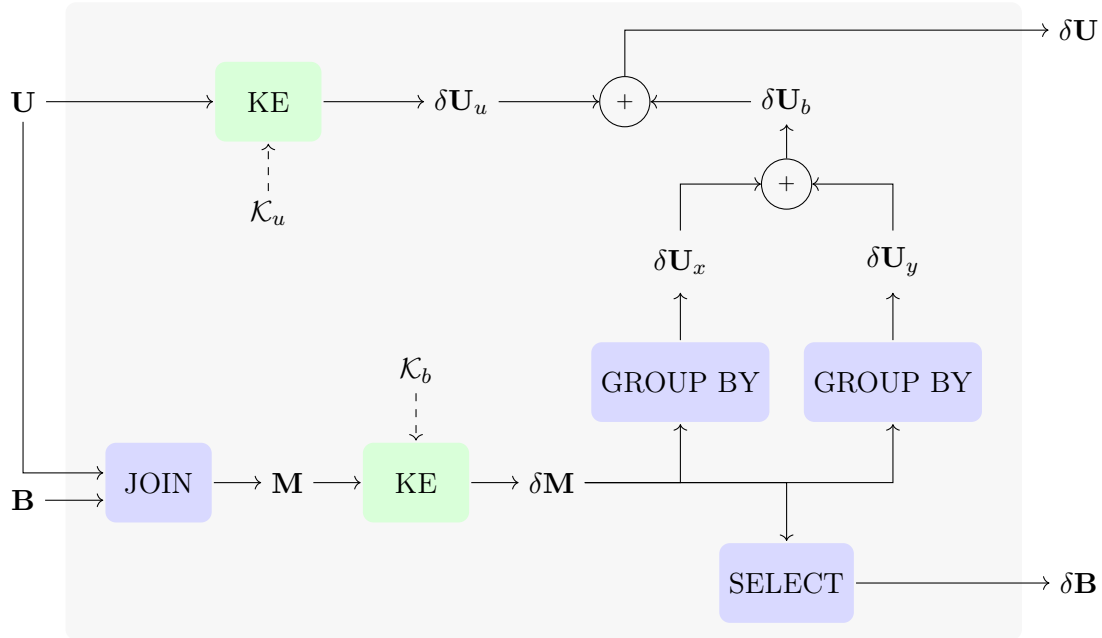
$\delta\mathbf{U}$

$\mathbf{U}$

KE

$\delta\mathbf{U}_u$

$+$

$\delta\mathbf{U}_b$

$\mathcal{K}_u$

$+$

$\delta\mathbf{U}_x$

$\delta\mathbf{U}_y$

$\mathcal{K}_b$

GROUP BY

GROUP BY

$\mathbf{B}$

JOIN

$\mathbf{M}$

KE

$\delta\mathbf{M}$

SELECT

$\delta\mathbf{B}$